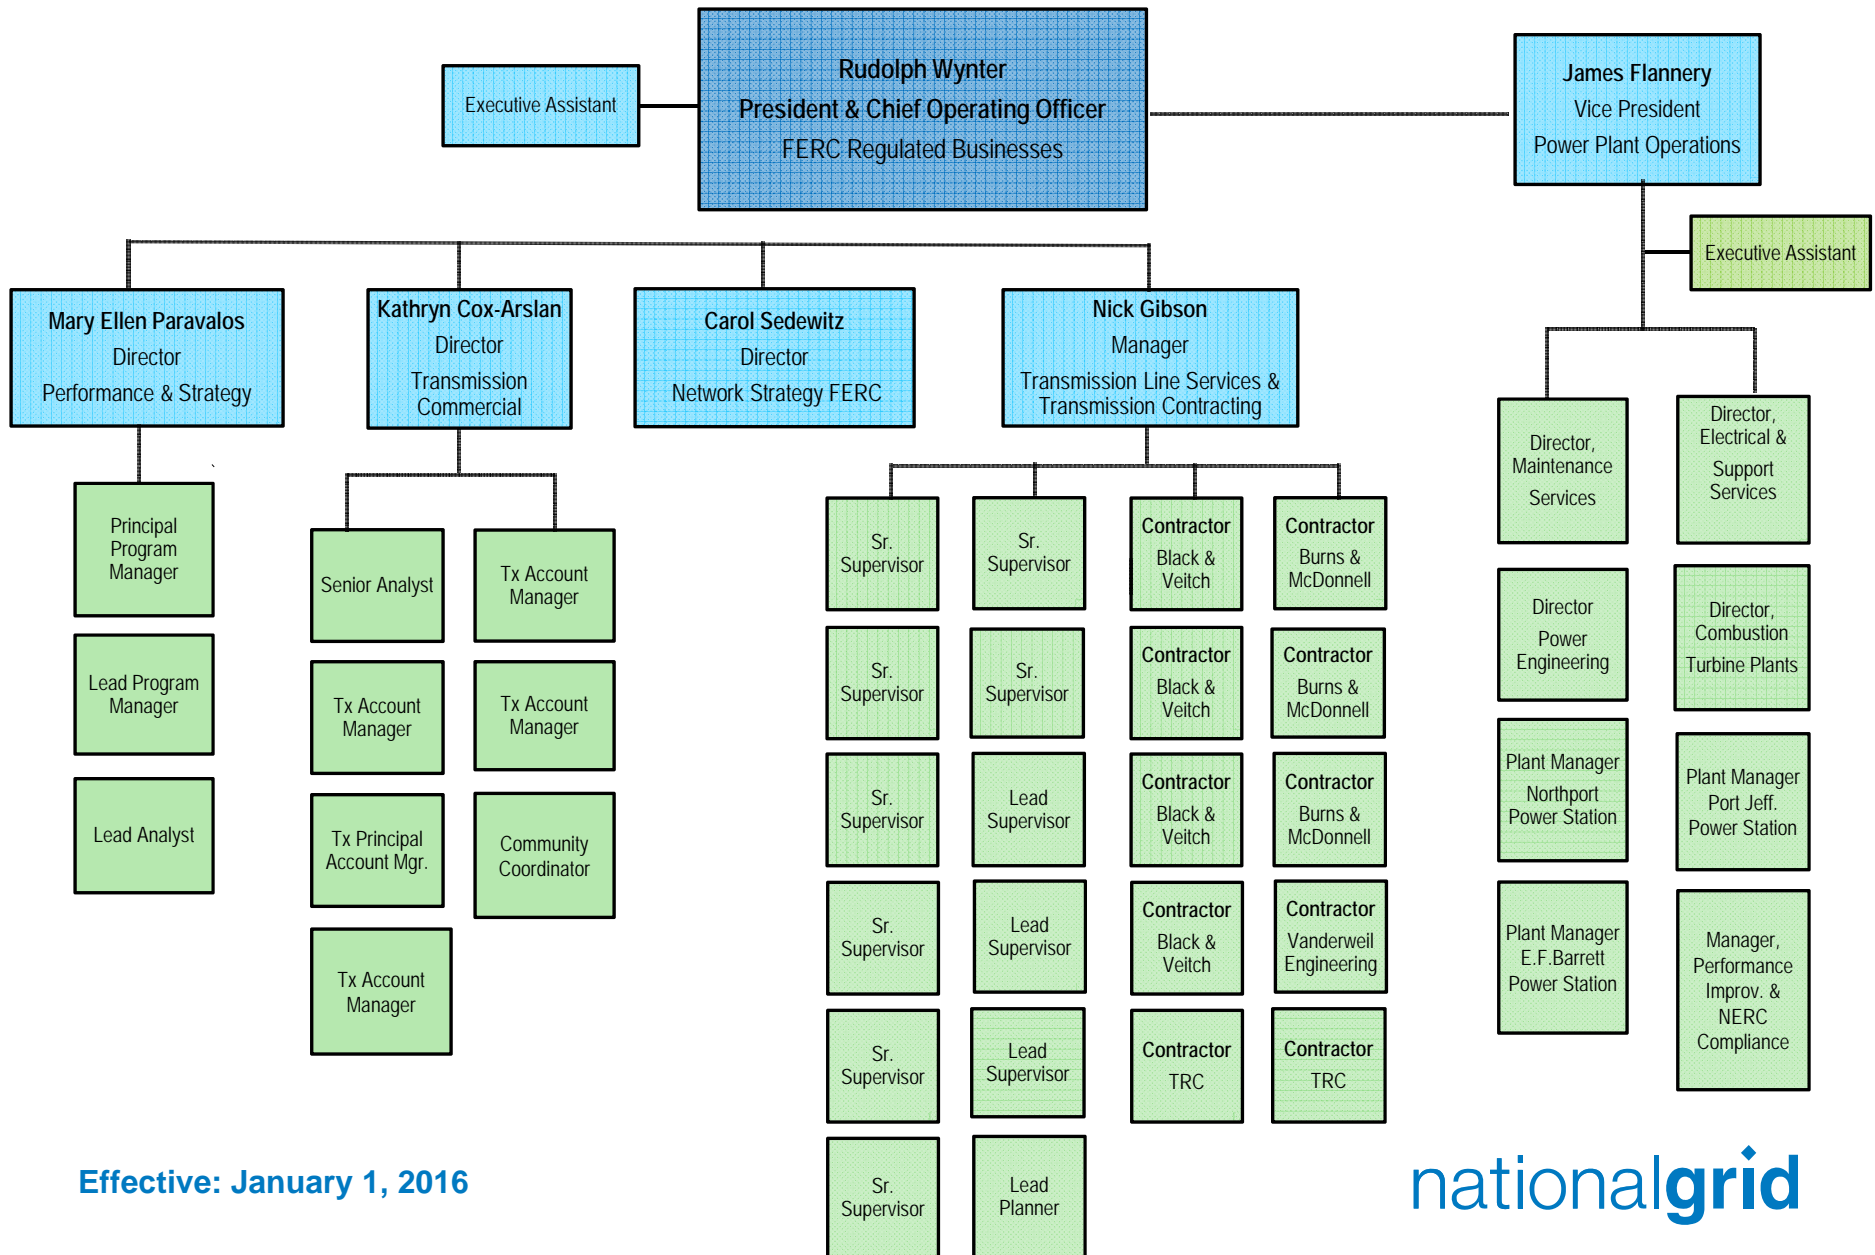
Executive Assistant

Rudolph Wynter
President & Chief Operating Officer
FERC Regulated Businesses

James Flannery
Vice President
Power Plant Operations

Executive Assistant

Mary Ellen Paravalos
Director
Performance & Strategy

Kathryn Cox-Arslan
Director
Transmission Commercial

Carol Sedewitz
Director
Network Strategy FERC

Nick Gibson
Manager
Transmission Line Services & Transmission Contracting

Principal Program Manager

Lead Program Manager

Lead Analyst

Senior Analyst

Tx Account Manager

Tx Account Manager

Tx Account Manager

Tx Principal Account Mgr.

Community Coordinator

Tx Account Manager

Sr. Supervisor

Sr. Supervisor

Contractor
Black & Veitch

Contractor
Burns & McDonnell

Sr. Supervisor

Sr. Supervisor

Contractor
Black & Veitch

Contractor
Burns & McDonnell

Sr. Supervisor

Lead Supervisor

Contractor
Black & Veitch

Contractor
Burns & McDonnell

Sr. Supervisor

Lead Supervisor

Contractor
Black & Veitch

Contractor
Vanderweil Engineering

Sr. Supervisor

Lead Supervisor

Contractor
TRC

Contractor
TRC

Sr. Supervisor

Lead Planner

Director, Maintenance Services

Director, Electrical & Support Services

Director Power Engineering

Director, Combustion Turbine Plants

Plant Manager Northport Power Station

Plant Manager Port Jeff. Power Station

Plant Manager E.F.Barrett Power Station

Manager, Performance Improv. & NERC Compliance

Effective: January 1, 2016

nationalgrid